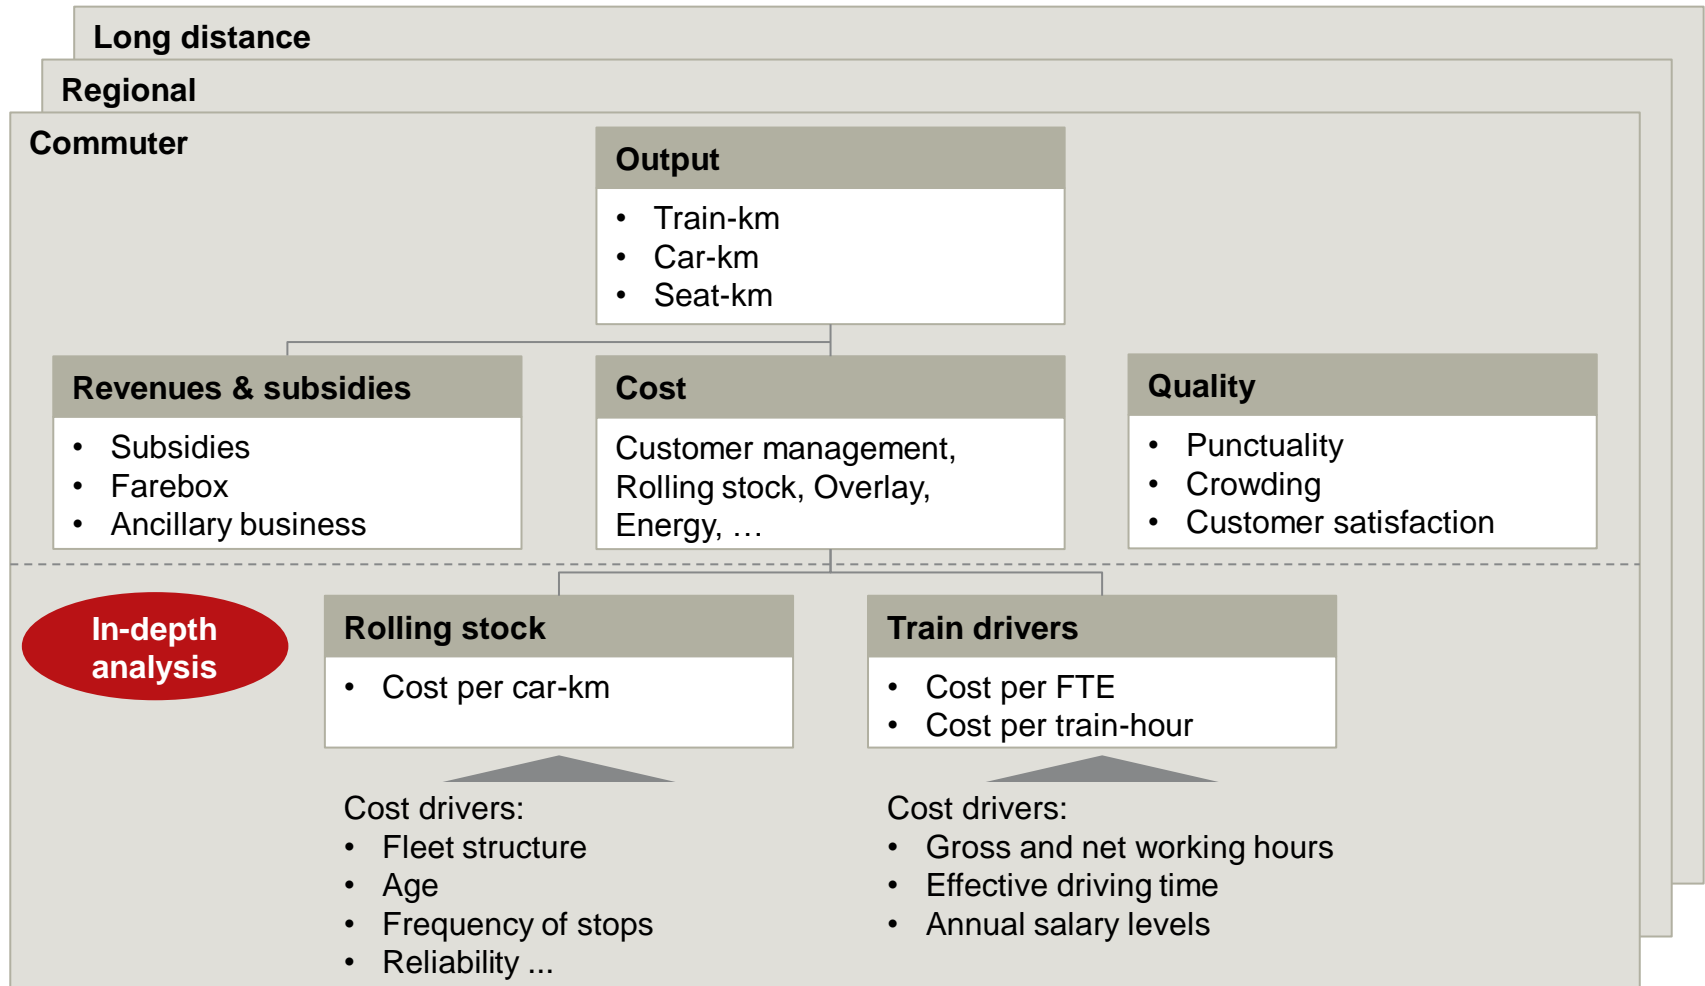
Long distance

Regional

Commuter

Output

- Train-km
- Car-km
- Seat-km

Revenues & subsidies

- Subsidies
- Farebox
- Ancillary business

Cost

Customer management, Rolling stock, Overlay, Energy, …

Quality

- Punctuality
- Crowding
- Customer satisfaction

In-depth analysis

Rolling stock

- Cost per car-km

Cost drivers:
- Fleet structure
- Age
- Frequency of stops
- Reliability ...

Train drivers

- Cost per FTE
- Cost per train-hour

Cost drivers:
- Gross and net working hours
- Effective driving time
- Annual salary levels